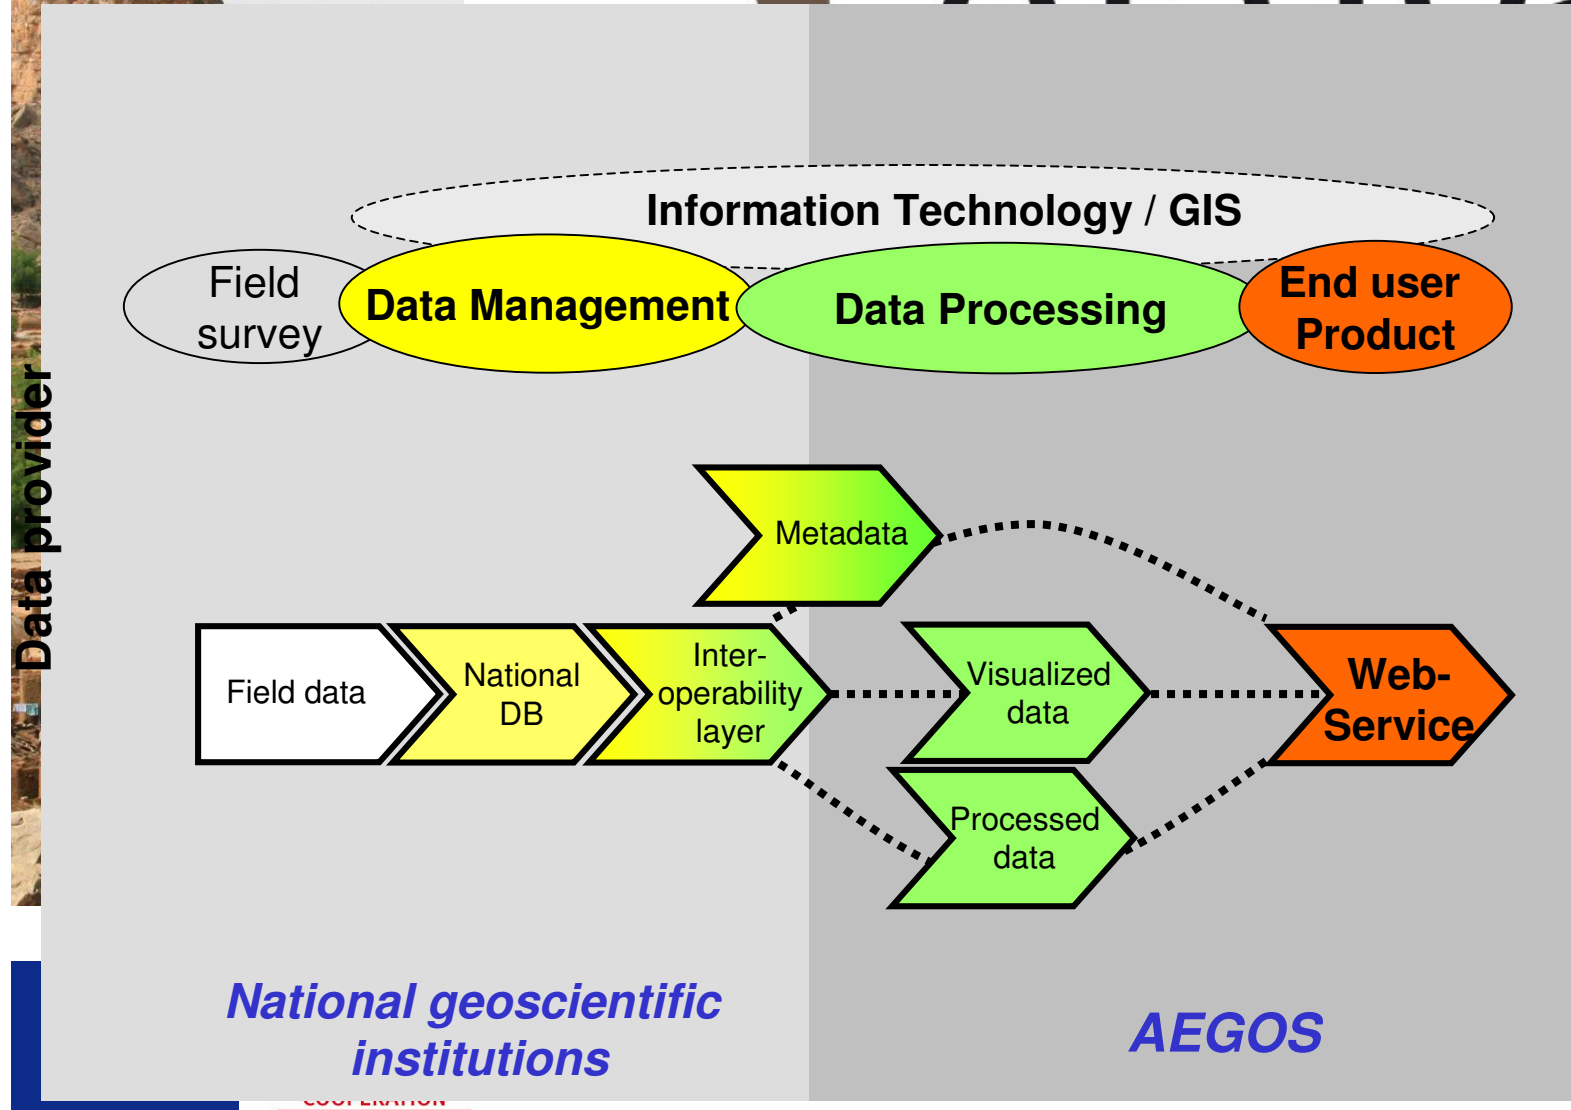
Data provider

Information Technology / GIS

Field survey

Data Management

Data Processing

End user Product

Metadata

Field data

National DB

Inter-operability layer

Visualized data

Processed data

Web-Service

National geoscientific institutions

AEGOS

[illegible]